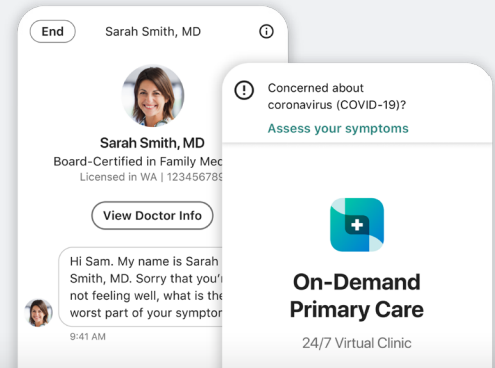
End

Sarah Smith, MD

Sarah Smith, MD
Board-Certified in Family Med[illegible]
Licensed in WA | 123456789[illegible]

View Doctor Info

Hi Sam. My name is Sarah Smith, MD. Sorry that you'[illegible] not feeling well, what is the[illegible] worst part of your symptor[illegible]
9:41 AM

Concerned about coronavirus (COVID-19)?
Assess your symptoms

On-Demand Primary Care

24/7 Virtual Clinic